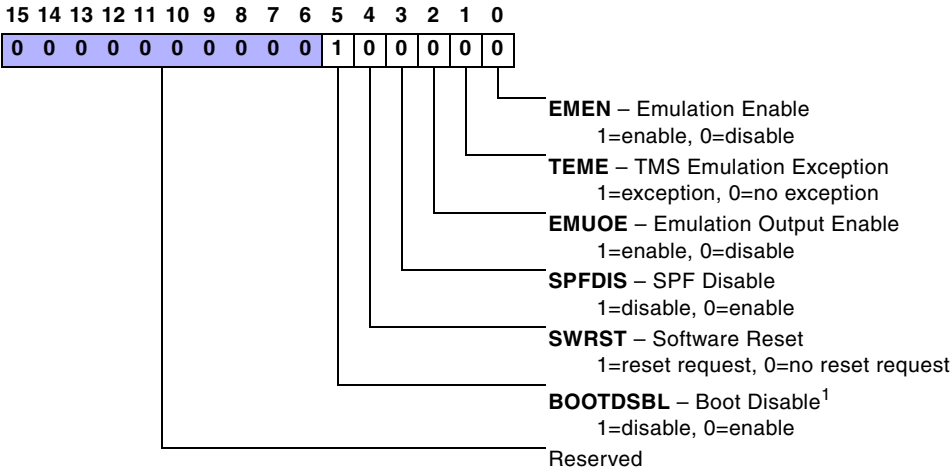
| 15 | 14 | 13 | 12 | 11 | 10 | 9 | 8 | 7 | 6 | 5 | 4 | 3 | 2 | 1 | 0 |
|---|---|---|---|---|---|---|---|---|---|---|---|---|---|---|---|
| 0 | 0 | 0 | 0 | 0 | 0 | 0 | 0 | 0 | 0 | 1 | 0 | 0 | 0 | 0 | 0 |

**EMEN** – Emulation Enable
1=enable, 0=disable

**TEME** – TMS Emulation Exception
1=exception, 0=no exception

**EMUOE** – Emulation Output Enable
1=enable, 0=disable

**SPFDIS** – SPF Disable
1=disable, 0=enable

**SWRST** – Software Reset
1=reset request, 0=no reset request

**BOOTDSBL** – Boot Disable$^1$
1=disable, 0=enable

Reserved